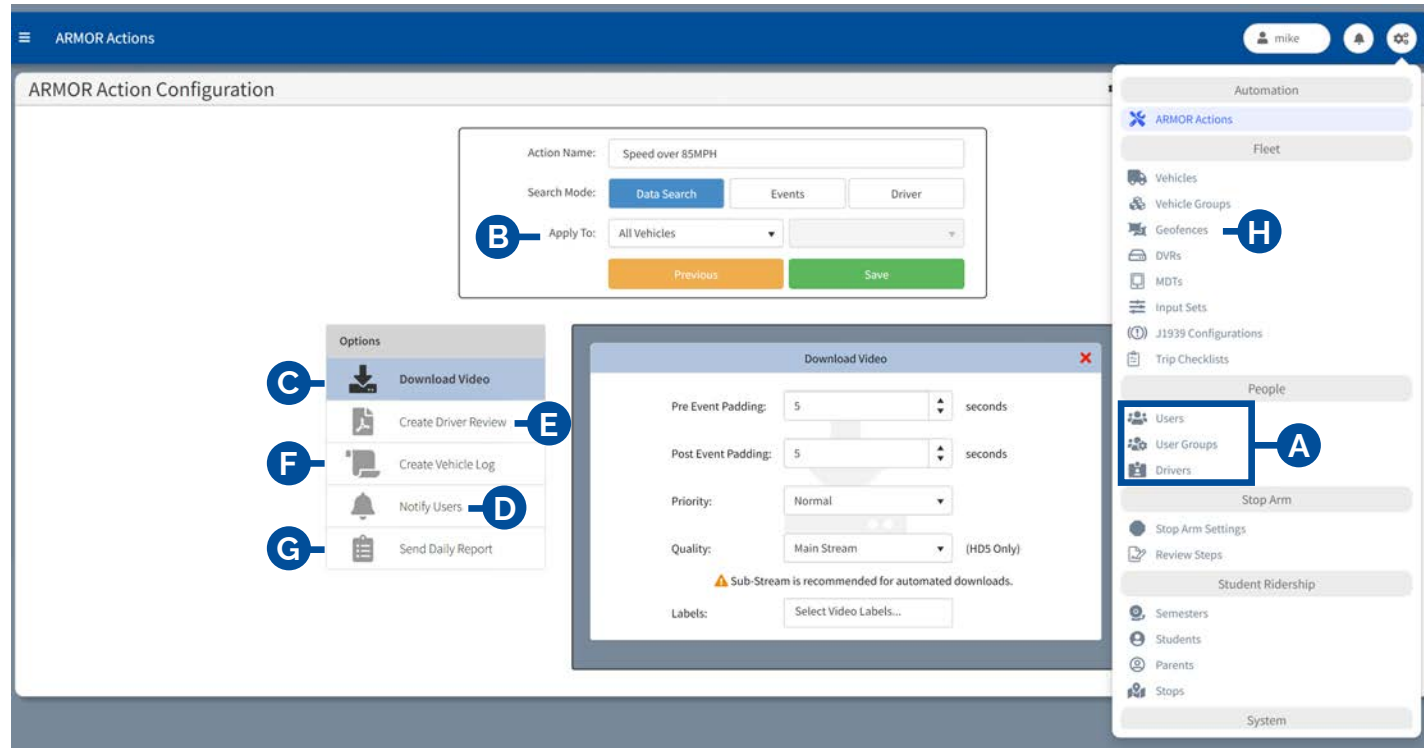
ARMOR Actions

mike

ARMOR Action Configuration

Action Name: Speed over 85MPH

Search Mode: Data Search Events Driver

B Apply To: All Vehicles

Previous Save

Options

C Download Video

Create Driver Review E

F Create Vehicle Log

Notify Users D

G Send Daily Report

Download Video

Pre Event Padding: 5 seconds

Post Event Padding: 5 seconds

Priority: Normal

Quality: Main Stream (HD5 Only)

Sub-Stream is recommended for automated downloads.

Labels: Select Video Labels...

Automation

ARMOR Actions

Fleet

Vehicles

Vehicle Groups

Geofences H

DVRs

MDTs

Input Sets

J1939 Configurations

Trip Checklists

People

Users

User Groups A

Drivers

Stop Arm

Stop Arm Settings

Review Steps

Student Ridership

Semesters

Students

Parents

Stops

System